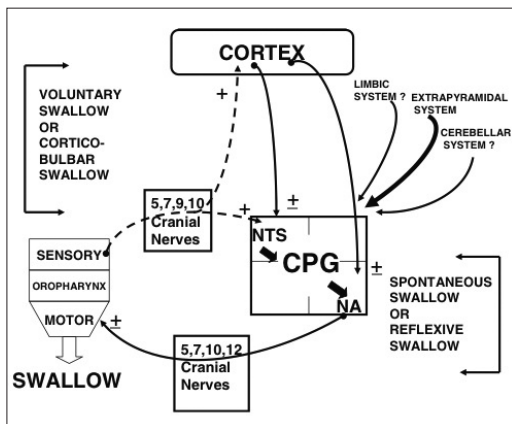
CORTEX

VOLUNTARY SWALLOW OR CORTICO-BULBAR SWALLOW

+

LIMBIC SYSTEM ?

EXTRAPYRAMIDAL SYSTEM

CEREBELLAR SYSTEM ?

5,7,9,10 Cranial Nerves

+

±

NTS

CPG

±

NA

SENSORY

OROPHARYNX

MOTOR

±

SWALLOW

5,7,10,12 Cranial Nerves

SPONTANEOUS SWALLOW OR REFLEXIVE SWALLOW